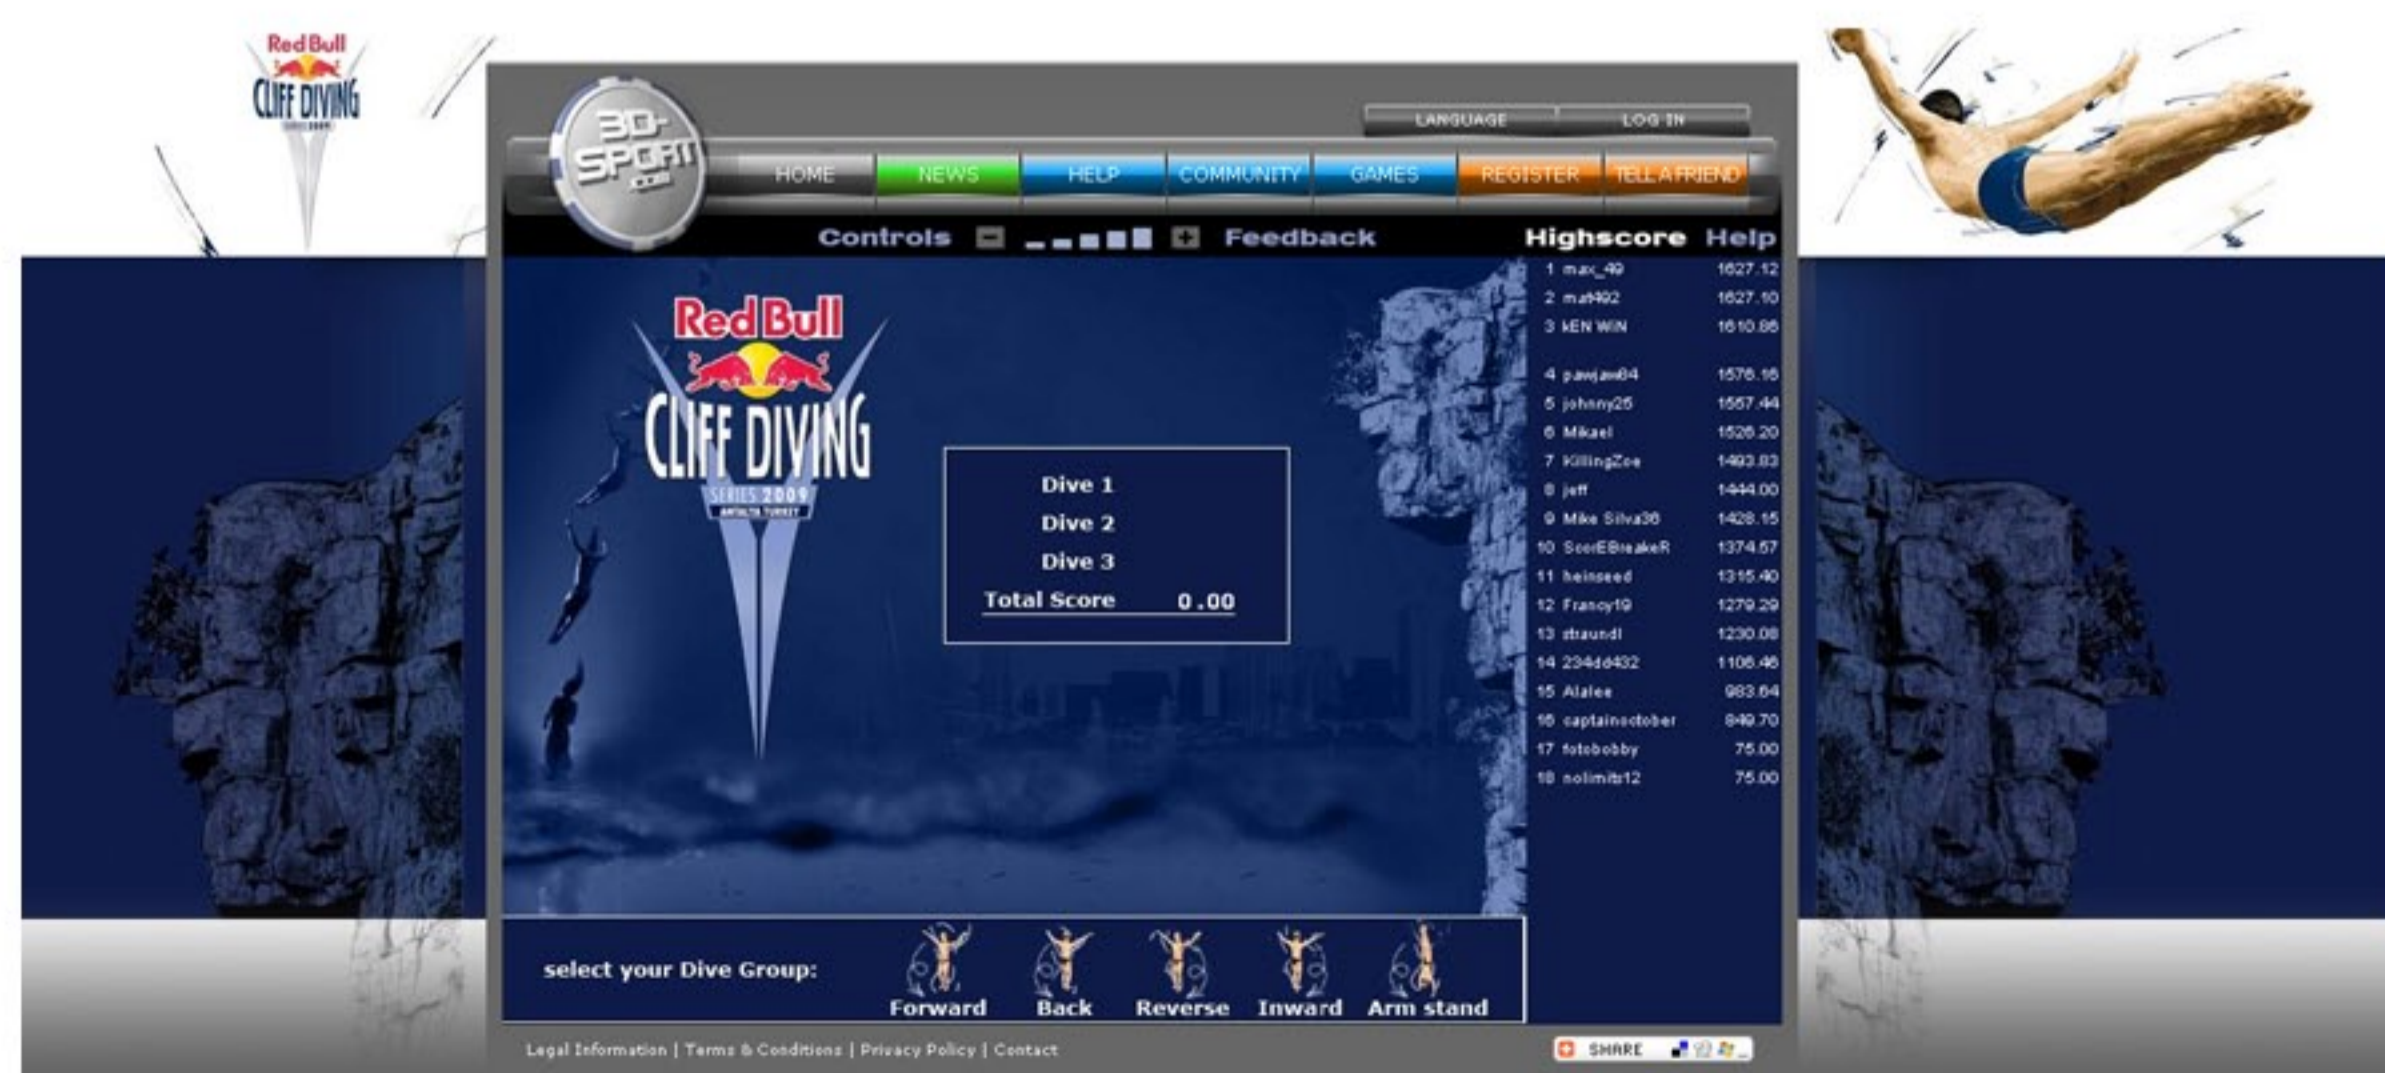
Red Bull
CLIFF DIVING

3D-SPORT.com

LANGUAGE LOG IN

HOME NEWS HELP COMMUNITY GAMES REGISTER TELL A FRIEND

Controls Feedback Highscore Help

Red Bull
CLIFF DIVING
SERIES 2009
ANTALYA TURKEY

Dive 1
Dive 2
Dive 3
Total Score 0.00

| | | |
|---|---|---|
| 1 | max_49 | 1627.12 |
| 2 | mat492 | 1627.10 |
| 3 | kEN WIN | 1610.86 |
| 4 | pawjaw84 | 1576.16 |
| 5 | johnny25 | 1557.44 |
| 6 | Mikael | 1526.20 |
| 7 | KillingZoe | 1493.83 |
| 8 | jeff | 1444.00 |
| 9 | Mike Silva38 | 1428.15 |
| 10 | ScorEBreakeR | 1374.57 |
| 11 | heinseed | 1315.40 |
| 12 | Francy19 | 1279.29 |
| 13 | straundl | 1230.08 |
| 14 | 234dd432 | 1106.46 |
| 15 | Alalee | 983.64 |
| 16 | captainoctober | 849.70 |
| 17 | fotobobby | 75.00 |
| 18 | nolimits12 | 75.00 |

select your Dive Group: Forward Back Reverse Inward Arm stand

Legal Information | Terms & Conditions | Privacy Policy | Contact

SHARE